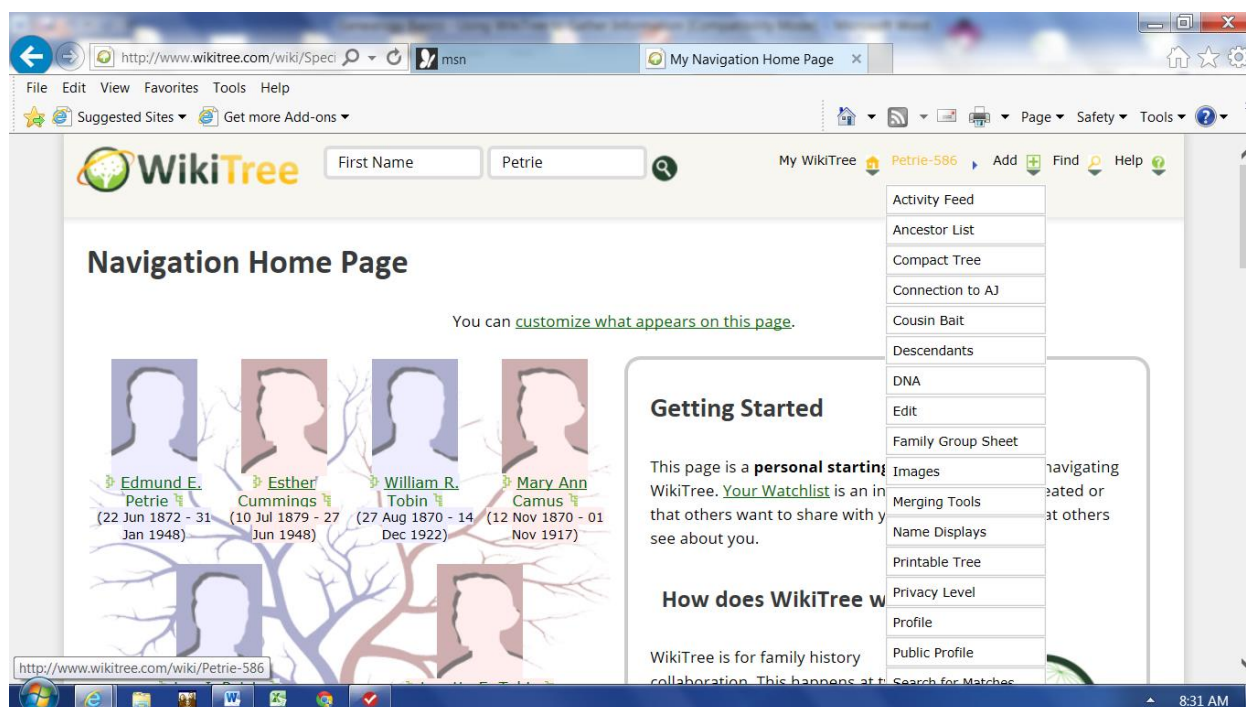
http://www.wikitree.com/wiki/Speci
msn
My Navigation Home Page

File Edit View Favorites Tools Help
Suggested Sites ▾ Get more Add-ons ▾
Page ▾ Safety ▾ Tools ▾

WikiTree
First Name
Petrie
My WikiTree Petrie-586 Add Find Help

Activity Feed
Ancestor List
Compact Tree
Connection to AJ
Cousin Bait
Descendants
DNA
Edit
Family Group Sheet
Images
Merging Tools
Name Displays
Printable Tree
Privacy Level
Profile
Public Profile
Search for Matches

Navigation Home Page

You can customize what appears on this page.

Edmund E. Petrie (22 Jun 1872 - 31 Jan 1948)
Esther Cummings (10 Jul 1879 - 27 Jun 1948)
William R. Tobin (27 Aug 1870 - 14 Dec 1922)
Mary Ann Camus (12 Nov 1870 - 01 Nov 1917)

Getting Started

This page is a personal starting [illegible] navigating WikiTree. Your Watchlist is an in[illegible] eated or that others want to share with y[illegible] at others see about you.

How does WikiTree w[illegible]

WikiTree is for family history collaboration. This happens at t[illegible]

http://www.wikitree.com/wiki/Petrie-586

8:31 AM